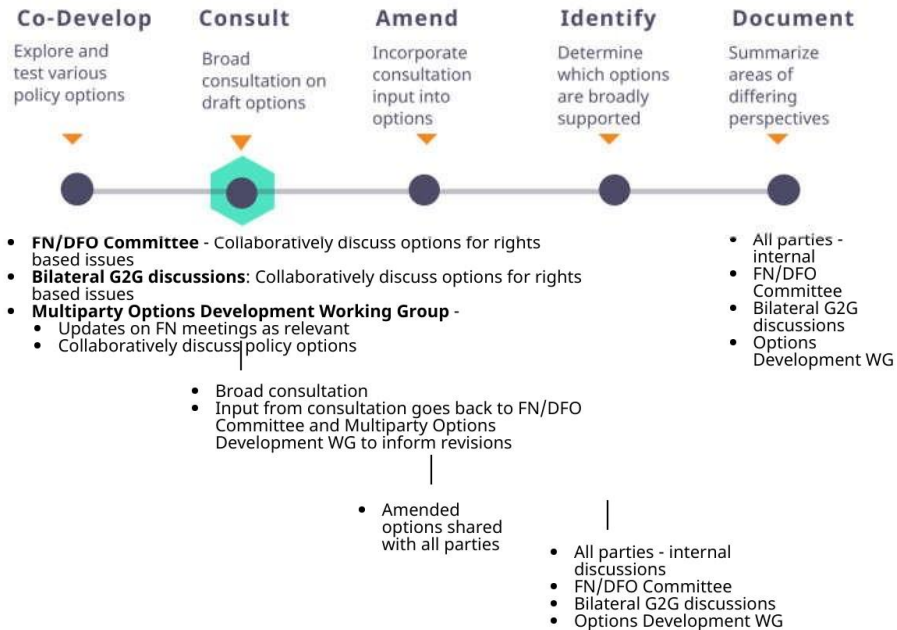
Co-Develop
Explore and test various policy options

Consult
Broad consultation on draft options

Amend
Incorporate consultation input into options

Identify
Determine which options are broadly supported

Document
Summarize areas of differing perspectives

- **FN/DFO Committee** - Collaboratively discuss options for rights based issues
- **Bilateral G2G discussions**: Collaboratively discuss options for rights based issues
- **Multiparty Options Development Working Group** -
  - Updates on FN meetings as relevant
  - Collaboratively discuss policy options

- Broad consultation
- Input from consultation goes back to FN/DFO Committee and Multiparty Options Development WG to inform revisions

- Amended options shared with all parties

- All parties - internal discussions
- FN/DFO Committee
- Bilateral G2G discussions
- Options Development WG

- All parties - internal
- FN/DFO Committee
- Bilateral G2G discussions
- Options Development WG